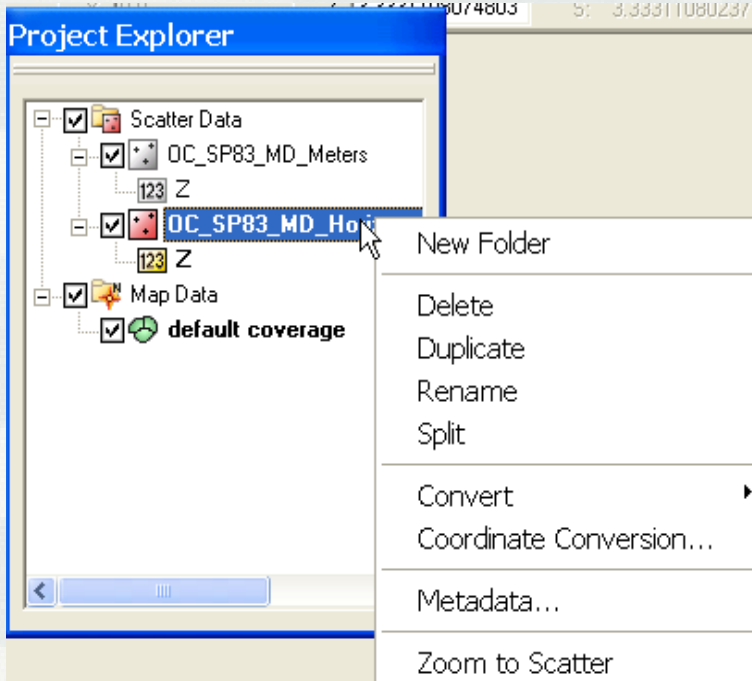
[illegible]8074803 S: 3.33311080237

Project Explorer

Scatter Data
OC_SP83_MD_Meters
123 Z
OC_SP83_MD_Ho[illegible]
123 Z
Map Data
default coverage

New Folder
Delete
Duplicate
Rename
Split
Convert
Coordinate Conversion...
Metadata...
Zoom to Scatter